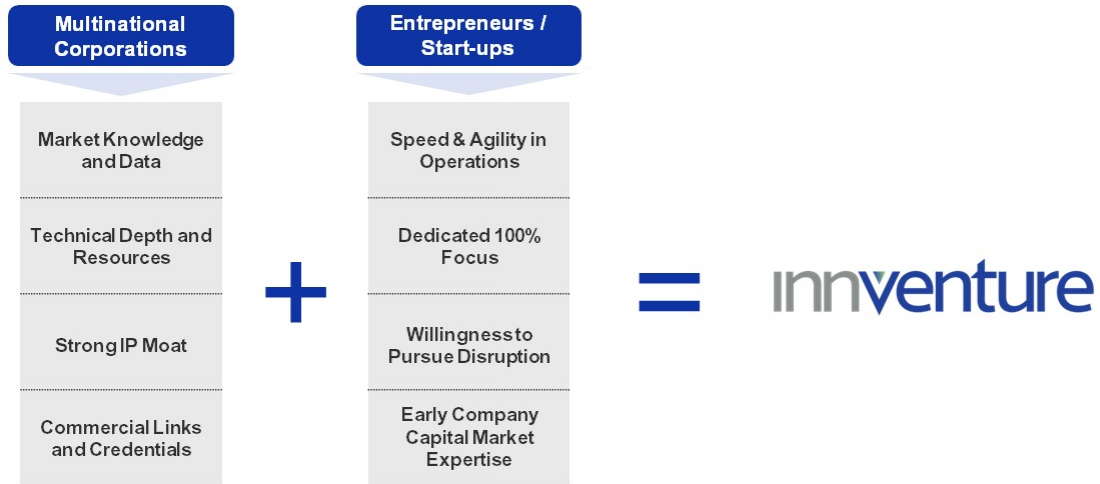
Multinational Corporations

Market Knowledge and Data

Technical Depth and Resources

Strong IP Moat

Commercial Links and Credentials

+

Entrepreneurs / Start-ups

Speed & Agility in Operations

Dedicated 100% Focus

Willingness to Pursue Disruption

Early Company Capital Market Expertise

=

innventure